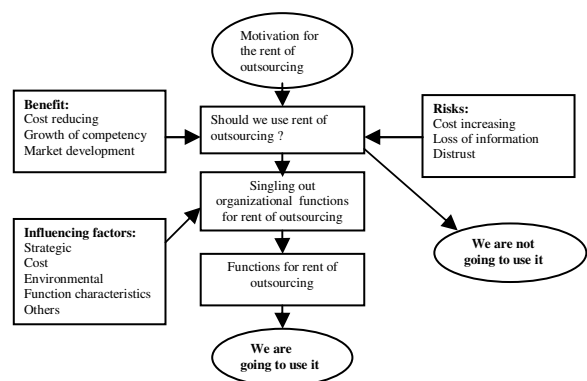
Motivation for the rent of outsourcing

Benefit:
Cost reducing
Growth of competency
Market development

Should we use rent of outsourcing ?

Risks:
Cost increasing
Loss of information
Distrust

Singling out organizational functions for rent of outsourcing

Influencing factors:
Strategic
Cost
Environmental
Function characteristics
Others

We are not going to use it

Functions for rent of outsourcing

We are going to use it